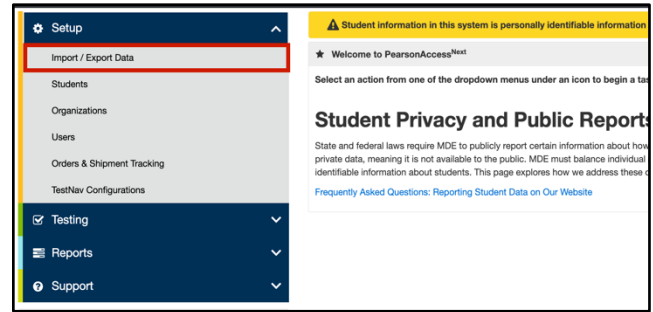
Setup

Import / Export Data

Students

Organizations

Users

Orders & Shipment Tracking

TestNav Configurations

Testing

Reports

Support

Student information in this system is personally identifiable information

Welcome to PearsonAccess$^{Next}$

Select an action from one of the dropdown menus under an icon to begin a tas

Student Privacy and Public Reports

State and federal laws require MDE to publicly report certain information about how private data, meaning it is not available to the public. MDE must balance individual identifiable information about students. This page explores how we address these c

Frequently Asked Questions: Reporting Student Data on Our Website